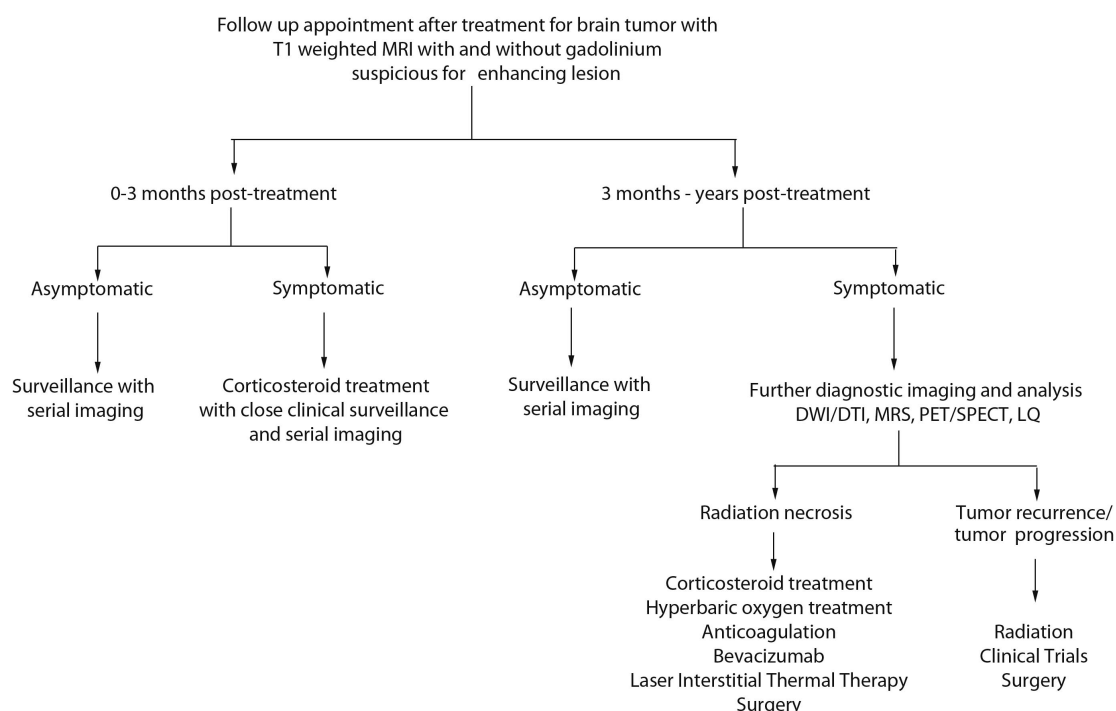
Follow up appointment after treatment for brain tumor with T1 weighted MRI with and without gadolinium suspicious for enhancing lesion

0-3 months post-treatment

Asymptomatic

Surveillance with serial imaging

Symptomatic

Corticosteroid treatment with close clinical surveillance and serial imaging

3 months - years post-treatment

Asymptomatic

Surveillance with serial imaging

Symptomatic

Further diagnostic imaging and analysis DWI/DTI, MRS, PET/SPECT, LQ

Radiation necrosis

Corticosteroid treatment
Hyperbaric oxygen treatment
Anticoagulation
Bevacizumab
Laser Interstitial Thermal Therapy
Surgery

Tumor recurrence/ tumor progression

Radiation
Clinical Trials
Surgery